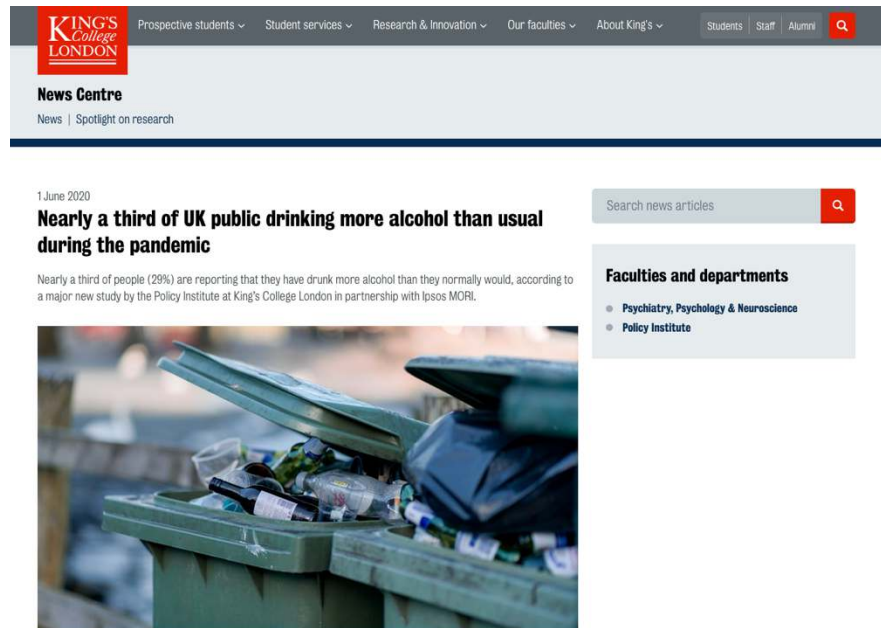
KING'S College LONDON

Prospective students ⌄ Student services ⌄ Research & Innovation ⌄ Our faculties ⌄ About King's ⌄

Students | Staff | Alumni

News Centre

News | Spotlight on research

1 June 2020

Nearly a third of UK public drinking more alcohol than usual during the pandemic

Nearly a third of people (29%) are reporting that they have drunk more alcohol than they normally would, according to a major new study by the Policy Institute at King's College London in partnership with Ipsos MORI.

Search news articles

Faculties and departments

- Psychiatry, Psychology & Neuroscience
- Policy Institute